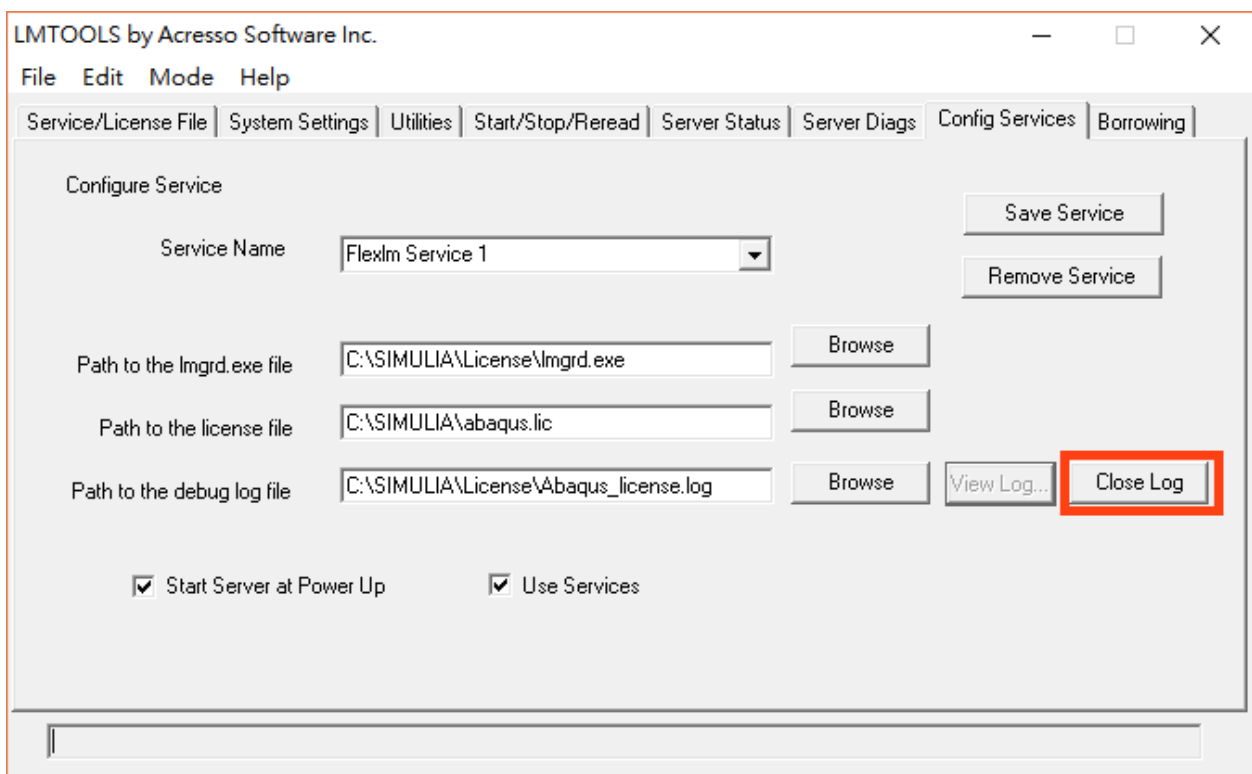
LMTOOLS by Acresso Software Inc.

File Edit Mode Help

Service/License File | System Settings | Utilities | Start/Stop/Reread | Server Status | Server Diags | Config Services | Borrowing

Configure Service

Save Service

Service Name
Flexlm Service 1

Remove Service

Path to the lmgrd.exe file
C:\SIMULIA\License\lmgrd.exe
Browse

Path to the license file
C:\SIMULIA\abaqus.lic
Browse

Path to the debug log file
C:\SIMULIA\License\Abaqus_license.log
Browse
View Log...
Close Log

Start Server at Power Up
Use Services